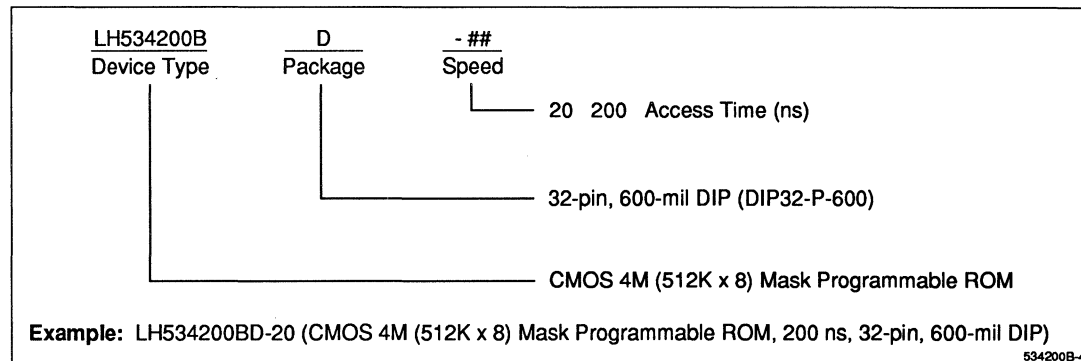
LH534200B
Device Type

D
Package

- ##
Speed

20 200 Access Time (ns)

32-pin, 600-mil DIP (DIP32-P-600)

CMOS 4M (512K x 8) Mask Programmable ROM

**Example:** LH534200BD-20 (CMOS 4M (512K x 8) Mask Programmable ROM, 200 ns, 32-pin, 600-mil DIP)

534200B-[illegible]